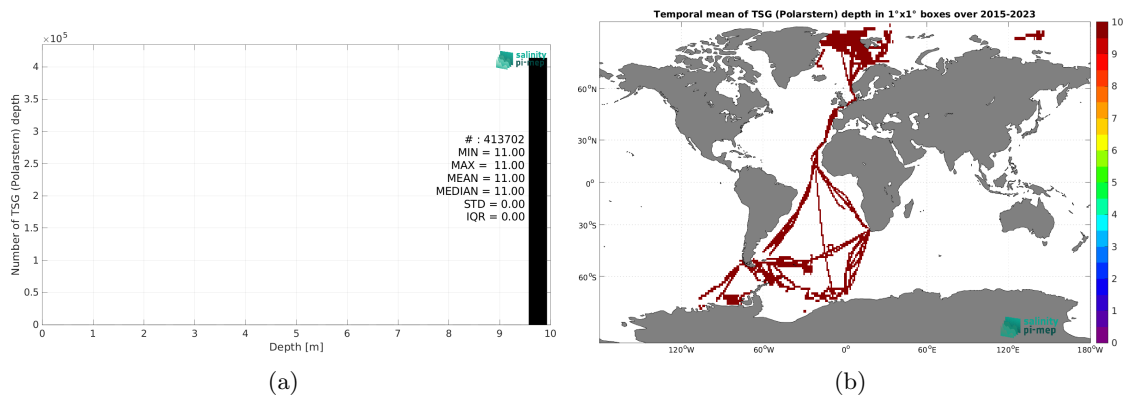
$\times 10^5$

salinity pi-mep

Number of TSG (Polarstern) depth

4
3.5
3
2.5
2
1.5
1
0.5
0

# : 413702
MIN = 11.00
MAX = 11.00
MEAN = 11.00
MEDIAN = 11.00
STD = 0.00
IQR = 0.00

0 1 2 3 4 5 6 7 8 9 10

Depth [m]

(a)

Temporal mean of TSG (Polarstern) depth in 1°x1° boxes over 2015-2023

60°N
30°N
0°
30°S
60°S

120°W 60°W 0° 60°E 120°E 180°W

salinity pi-mep

10
9
8
7
6
5
4
3
2
1
0

(b)